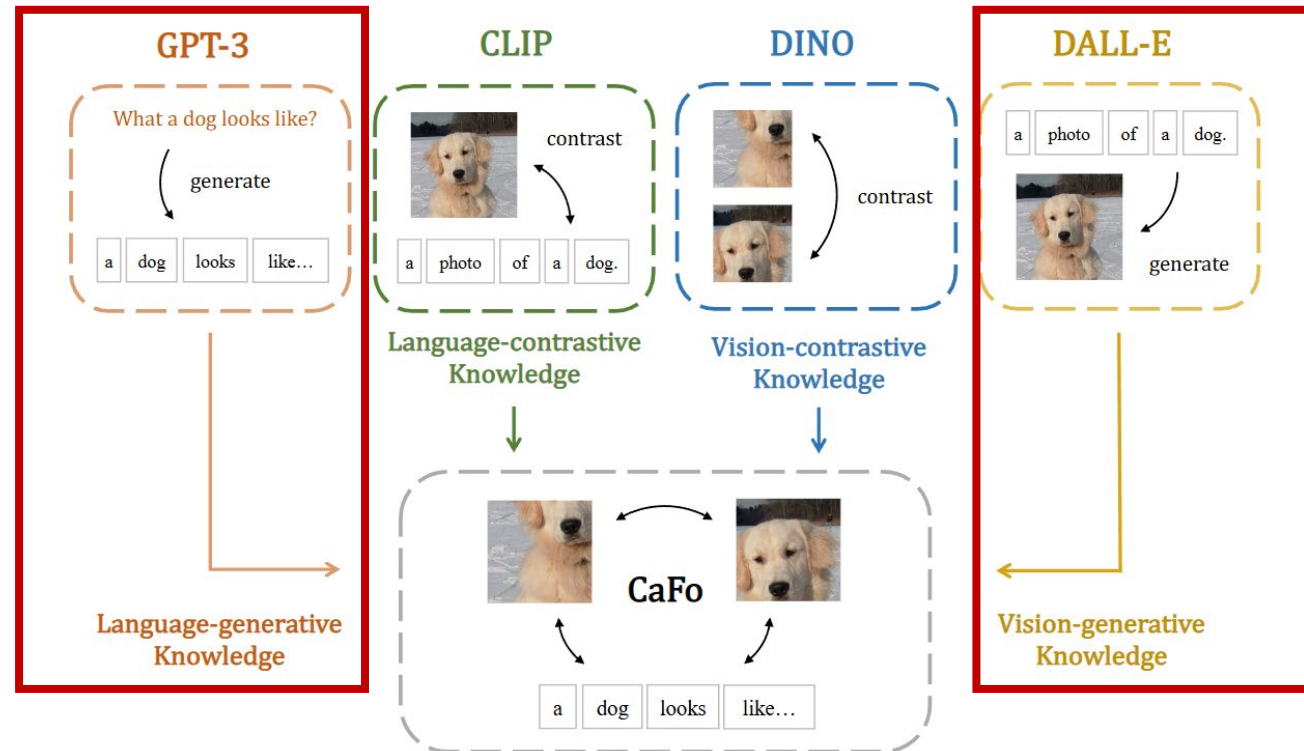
GPT-3

What a dog looks like?

generate

| a | dog | looks | like... |
|---|---|---|---|

Language-generative Knowledge

CLIP

contrast

| a | photo | of | a | dog. |
|---|---|---|---|---|

Language-contrastive Knowledge

DINO

contrast

Vision-contrastive Knowledge

DALL-E

| a | photo | of | a | dog. |
|---|---|---|---|---|

generate

Vision-generative Knowledge

CaFo

| a | dog | looks | like... |
|---|---|---|---|